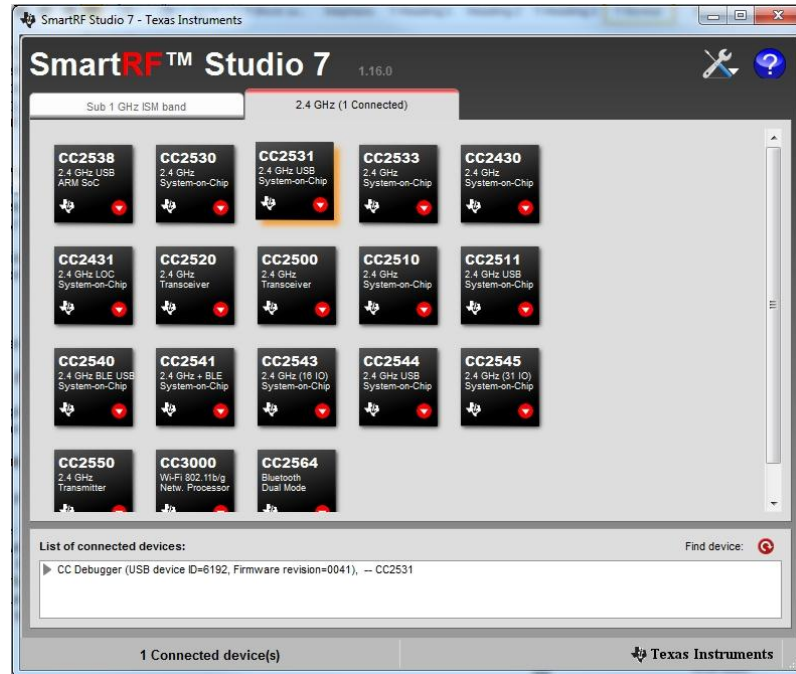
SmartRF Studio 7 - Texas Instruments

SmartRF™ Studio 7 1.16.0

Sub 1 GHz ISM band
2.4 GHz (1 Connected)

CC2538
2.4 GHz USB ARM SoC

CC2530
2.4 GHz System-on-Chip

CC2531
2.4 GHz USB System-on-Chip

CC2533
2.4 GHz System-on-Chip

CC2430
2.4 GHz System-on-Chip

CC2431
2.4 GHz LOC System-on-Chip

CC2520
2.4 GHz Transceiver

CC2500
2.4 GHz Transceiver

CC2510
2.4 GHz System-on-Chip

CC2511
2.4 GHz USB System-on-Chip

CC2540
2.4 GHz BLE USB System-on-Chip

CC2541
2.4 GHz + BLE System-on-Chip

CC2543
2.4 GHz (16 IO) System-on-Chip

CC2544
2.4 GHz USB System-on-Chip

CC2545
2.4 GHz (31 IO) System-on-Chip

CC2550
2.4 GHz Transmitter

CC3000
Wi-Fi 802.11b/g Netw. Processor

CC2564
Bluetooth Dual Mode

List of connected devices:
Find device:

CC Debugger (USB device ID=6192, Firmware revision=0041), -- CC2531

1 Connected device(s)
Texas Instruments